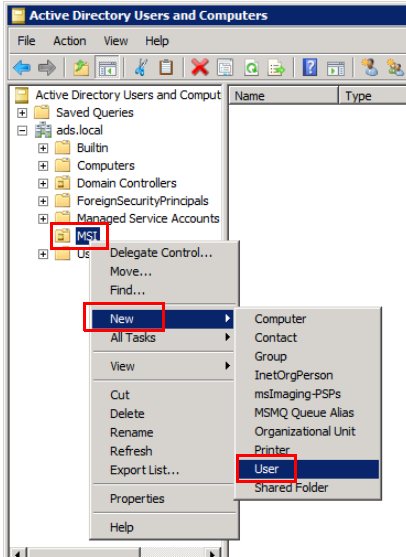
Active Directory Users and Computers

File Action View Help

Active Directory Users and Comput
Saved Queries
ads.local
Builtin
Computers
Domain Controllers
ForeignSecurityPrincipals
Managed Service Accounts
MSI
Us

Name
Type

Delegate Control...
Move...
Find...
New
All Tasks
View
Cut
Delete
Rename
Refresh
Export List...
Properties
Help

Computer
Contact
Group
InetOrgPerson
msImaging-PSPs
MSMQ Queue Alias
Organizational Unit
Printer
User
Shared Folder